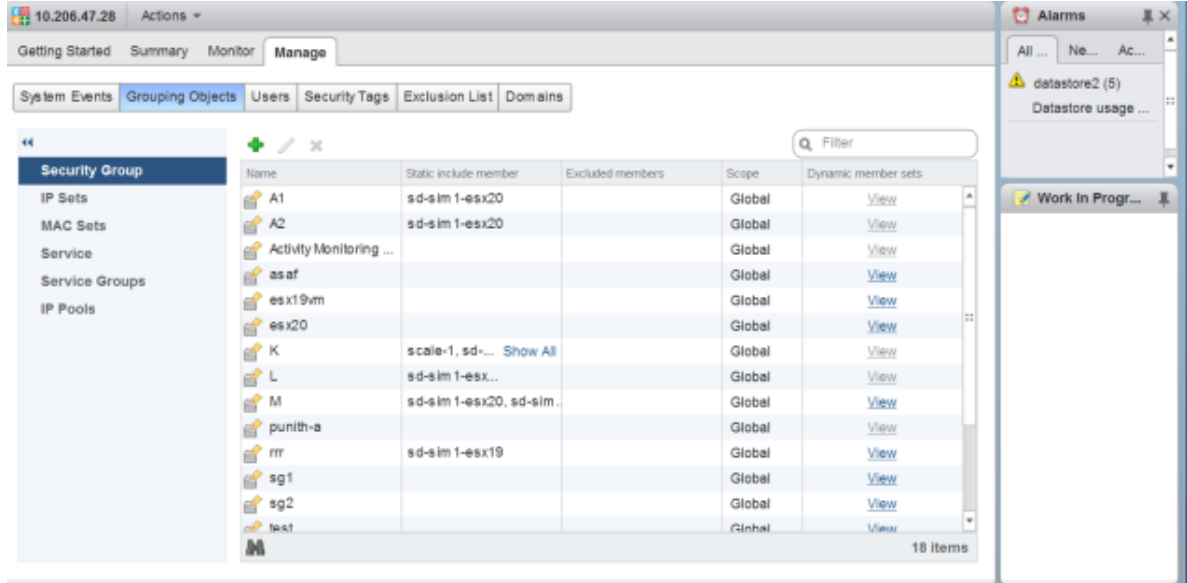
10.206.47.28 Actions

Getting Started Summary Monitor Manage

System Events | Grouping Objects | Users | Security Tags | Exclusion List | Domains

Security Group
IP Sets
MAC Sets
Service
Service Groups
IP Pools

Filter

| Name | Static include member | Excluded members | Scope | Dynamic member sets |
|---|---|---|---|---|
| A1 | sd-sim1-esx20 | | Global | View |
| A2 | sd-sim1-esx20 | | Global | View |
| Activity Monitoring ... | | | Global | View |
| asaf | | | Global | View |
| esx19vm | | | Global | View |
| esx20 | | | Global | View |
| K | scale-1, sd-... Show All | | Global | View |
| L | sd-sim1-esx... | | Global | View |
| M | sd-sim1-esx20, sd-sim... | | Global | View |
| punith-a | | | Global | View |
| rrr | sd-sim1-esx19 | | Global | View |
| sg1 | | | Global | View |
| sg2 | | | Global | View |
| test | | | Global | View |

18 items

Alarms
All ... Ne... Ac...
datastore2 (5)
Datastore usage ...

Work In Progr...